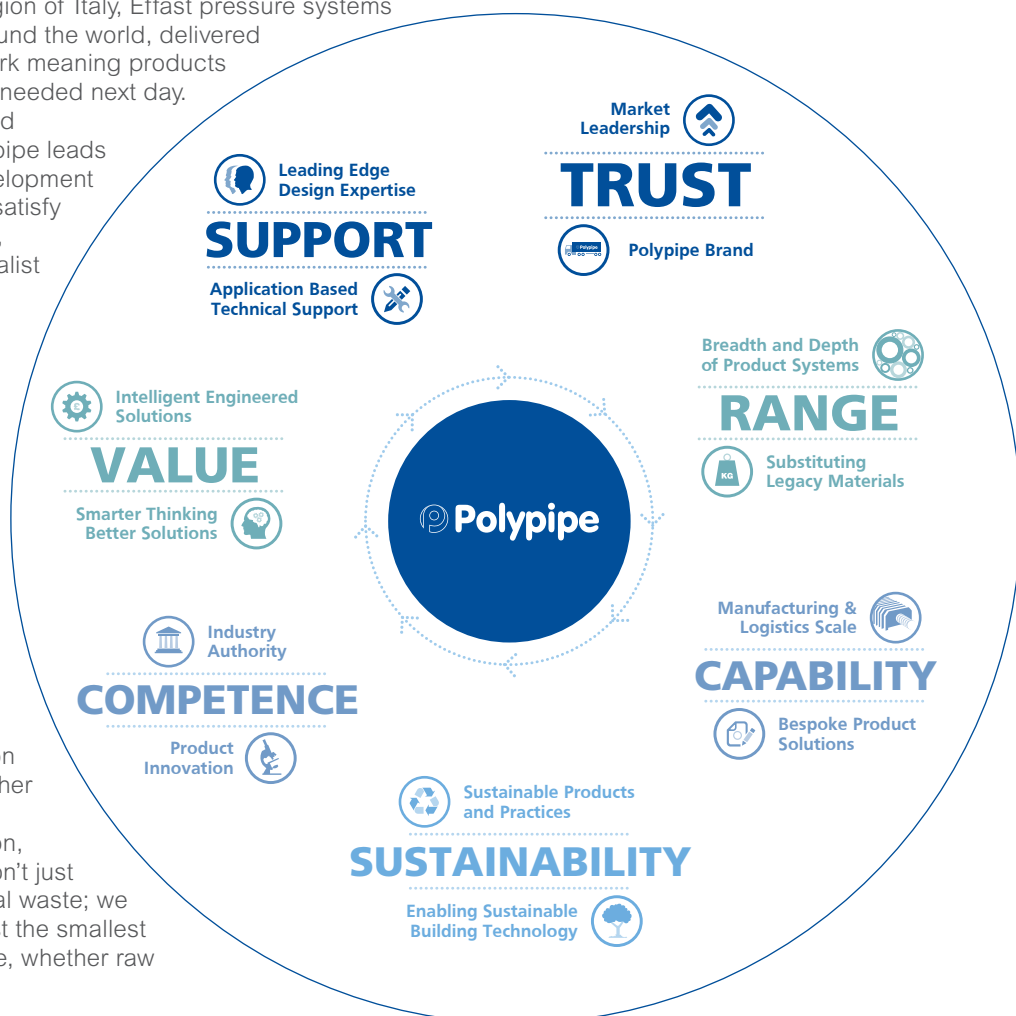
gion of Italy, Effast pressure systems
und the world, delivered
rk meaning products
needed next day.
d
pipe leads
elopment
satisfy
,
alist

n
her

on,
on't just
l waste; we
t the smallest
e, whether raw

Market Leadership

TRUST

Polypipe Brand

Leading Edge Design Expertise

SUPPORT

Application Based Technical Support

Breadth and Depth of Product Systems

RANGE

Substituting Legacy Materials

Intelligent Engineered Solutions

VALUE

Smarter Thinking Better Solutions

Polypipe

Industry Authority

COMPETENCE

Product Innovation

Manufacturing & Logistics Scale

CAPABILITY

Bespoke Product Solutions

Sustainable Products and Practices

SUSTAINABILITY

Enabling Sustainable Building Technology